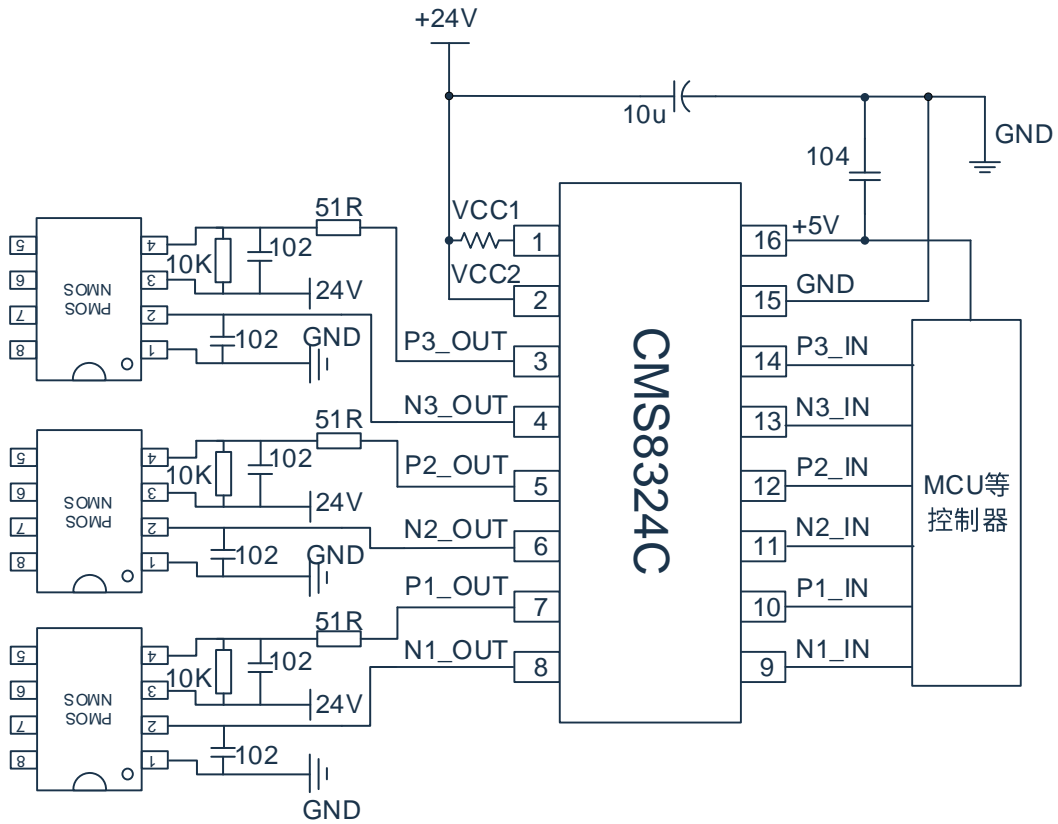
+24V
10u
GND
104
51R
VCC1
1
16
+5V
102
10K
24V
VCC2
2
15
GND
NMOS
PMOS
102
GND
P3_OUT
3
14
P3_IN
CMS8324C
N3_OUT
4
13
N3_IN
51R
102
10K
P2_OUT
5
12
P2_IN
MCU等
控制器
24V
NMOS
PMOS
N2_OUT
6
11
N2_IN
102
GND
P1_OUT
7
10
P1_IN
51R
102
N1_OUT
8
9
N1_IN
10K
24V
NMOS
PMOS
102
GND
5
6
7
8
4
3
2
1
5
6
7
8
4
3
2
1
5
6
7
8
4
3
2
1